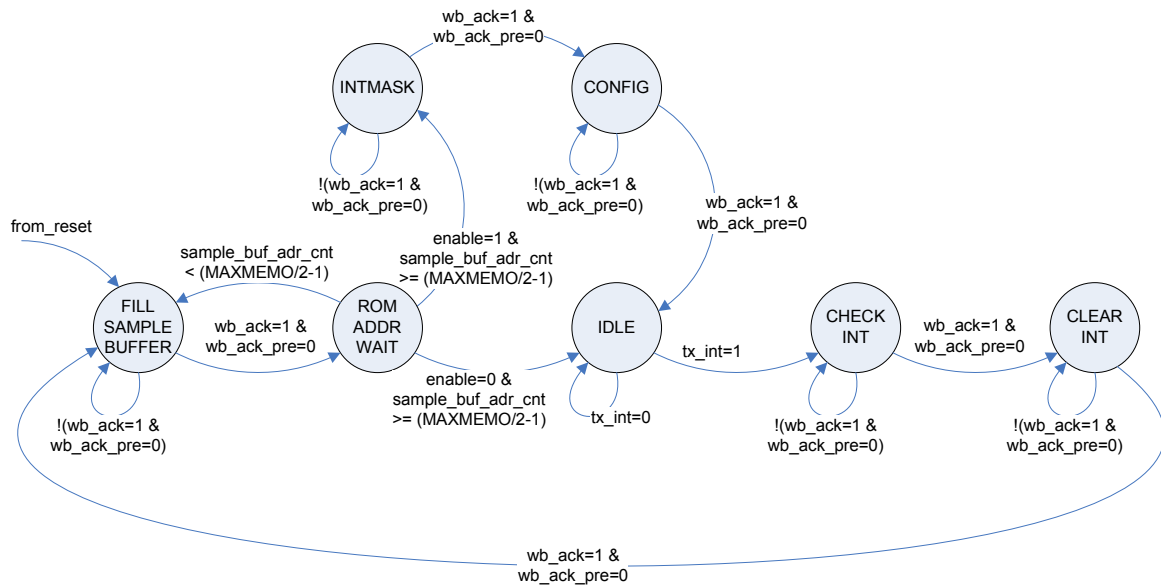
wb_ack=1 &
wb_ack_pre=0

INTMASK

CONFIG

!(wb_ack=1 &
wb_ack_pre=0)

!(wb_ack=1 &
wb_ack_pre=0)

wb_ack=1 &
wb_ack_pre=0

from_reset

sample_buf_adr_cnt
< (MAXMEMO/2-1)

enable=1 &
sample_buf_adr_cnt
>= (MAXMEMO/2-1)

FILL
SAMPLE
BUFFER

wb_ack=1 &
wb_ack_pre=0

ROM
ADDR
WAIT

IDLE

tx_int=1

CHECK
INT

wb_ack=1 &
wb_ack_pre=0

CLEAR
INT

enable=0 &
sample_buf_adr_cnt
>= (MAXMEMO/2-1)

tx_int=0

!(wb_ack=1 &
wb_ack_pre=0)

!(wb_ack=1 &
wb_ack_pre=0)

!(wb_ack=1 &
wb_ack_pre=0)

wb_ack=1 &
wb_ack_pre=0